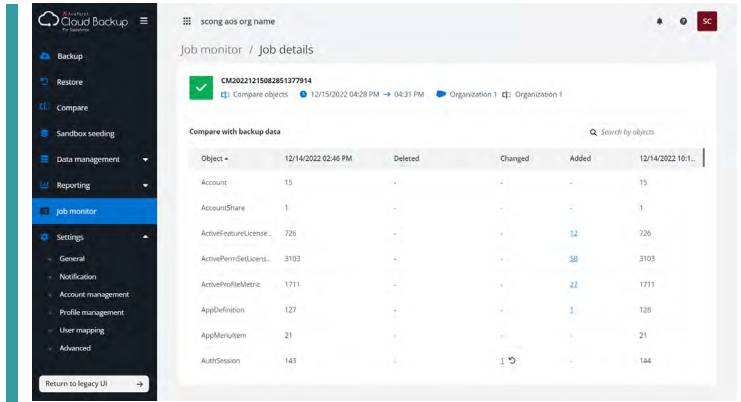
AvePoint Cloud Backup for Salesforce

scong aos org name

SC

Backup
Restore
Compare
Sandbox seeding
Data management
Reporting
Job monitor
Settings
General
Notification
Account management
Profile management
User mapping
Advanced

Return to legacy UI

Job monitor / Job details

CM20221215082851377914
Compare objects 12/15/2022 04:28 PM → 04:31 PM Organization 1 Organization 1

Compare with backup data

Search by objects

| Object | 12/14/2022 02:46 PM | Deleted | Changed | Added | 12/14/2022 10:1... |
|---|---|---|---|---|---|
| Account | 15 | - | - | - | 15 |
| AccountShare | 1 | - | - | - | 1 |
| ActiveFeatureLicense... | 726 | - | - | 12 | 726 |
| ActivePermSetLicens... | 3103 | - | - | 58 | 3103 |
| ActiveProfileMetric | 1711 | - | - | 27 | 1711 |
| AppDefinition | 127 | - | - | 1 | 128 |
| AppMenuItem | 21 | - | - | - | 21 |
| AuthSession | 143 | - | 1 | - | 144 |